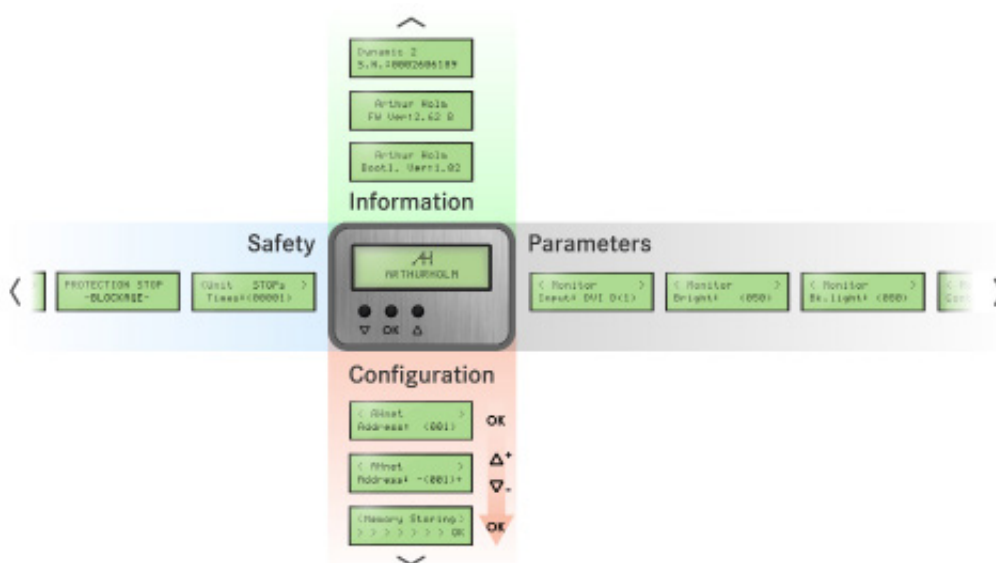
Dynamic 2
S.N.:00002606189

Arthur Holm
FW Ver:2.62 B

Arthur Holm
Bootl. Ver:1.02

Information

Safety

PROTECTION STOP
-BLOCKAGE-

<Unit STOPs >
Times:<00001>

AH
ARTHURHOLM

▽ OK △

Parameters

< Monitor >
Input: DVI D(1)

< Monitor >
Bright: (050)

< Monitor >
Bk.light: (080)

Configuration

< AHnet >
Address: (001)

OK

< AHnet >
Address: -(001)+

△+
▽-

<Memory Storing>
> > > > > > > OK

OK